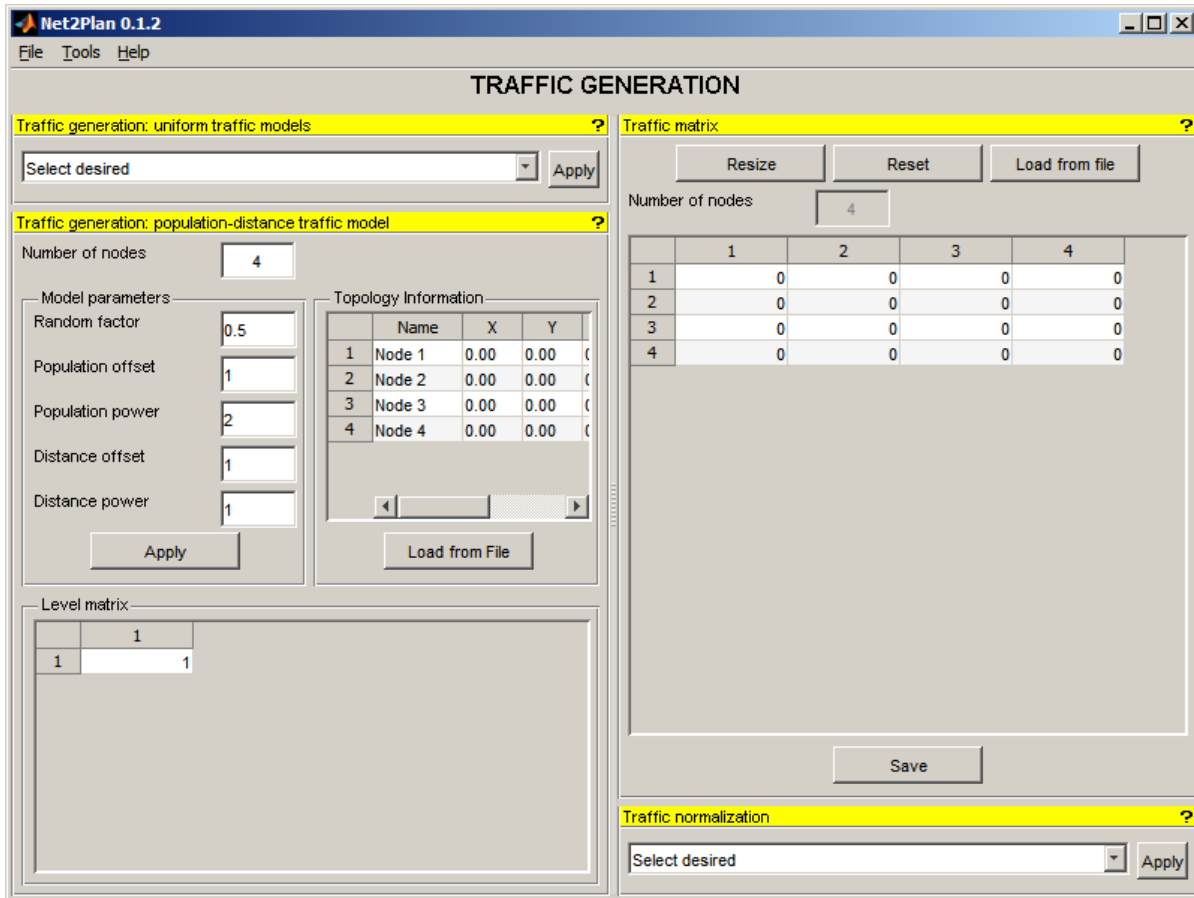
Net2Plan 0.1.2

File Tools Help

TRAFFIC GENERATION

Traffic generation: uniform traffic models ?

Select desired
Apply

Traffic generation: population-distance traffic model ?

Number of nodes 4

Model parameters

Random factor 0.5

Population offset 1

Population power 2

Distance offset 1

Distance power 1

Apply

Topology Information

| | Name | X | Y | |
|---|---|---|---|---|
| 1 | Node 1 | 0.00 | 0.00 | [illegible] |
| 2 | Node 2 | 0.00 | 0.00 | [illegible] |
| 3 | Node 3 | 0.00 | 0.00 | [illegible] |
| 4 | Node 4 | 0.00 | 0.00 | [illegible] |

Load from File

Level matrix

| | 1 |
|---|---|
| 1 | 1 |

Traffic matrix ?

Resize
Reset
Load from file

Number of nodes 4

| | 1 | 2 | 3 | 4 |
|---|---|---|---|---|
| 1 | 0 | 0 | 0 | 0 |
| 2 | 0 | 0 | 0 | 0 |
| 3 | 0 | 0 | 0 | 0 |
| 4 | 0 | 0 | 0 | 0 |

Save

Traffic normalization ?

Select desired
Apply